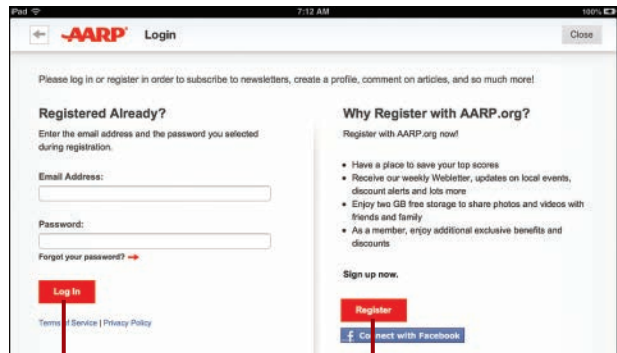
iPad 7:12 AM 100%

AARP Login Close

Please log in or register in order to subscribe to newsletters, create a profile, comment on articles, and so much more!

Registered Already?

Enter the email address and the password you selected during registration.

Email Address:

Password:

Forgot your password?

Log In

Terms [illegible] Service | Privacy Policy

Why Register with AARP.org?

Register with AARP.org now!

- Have a place to save your top scores
- Receive our weekly Webletter, updates on local events, discount alerts and lots more
- Enjoy two GB free storage to share photos and videos with friends and family
- As a member, enjoy additional exclusive benefits and discounts

Sign up now.

Register

f C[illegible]nect with Facebook